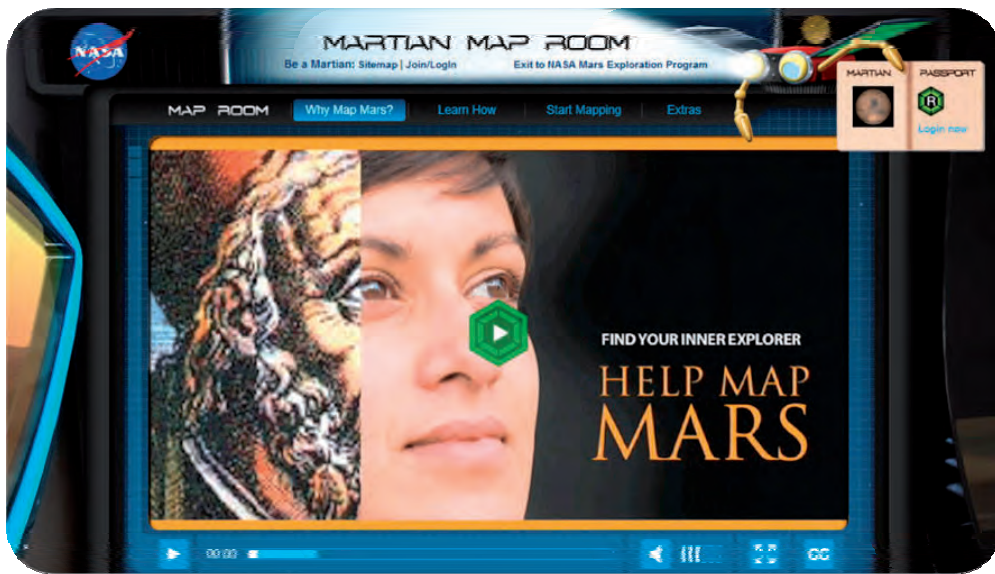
NASA

MARTIAN MAP ROOM

Be a Martian: Sitemap | Join/Login

Exit to NASA Mars Exploration Program

MARTIAN

PASSPORT

Login now

MAP ROOM

Why Map Mars?

Learn How

Start Mapping

Extras

FIND YOUR INNER EXPLORER

HELP MAP MARS

00:00

CC